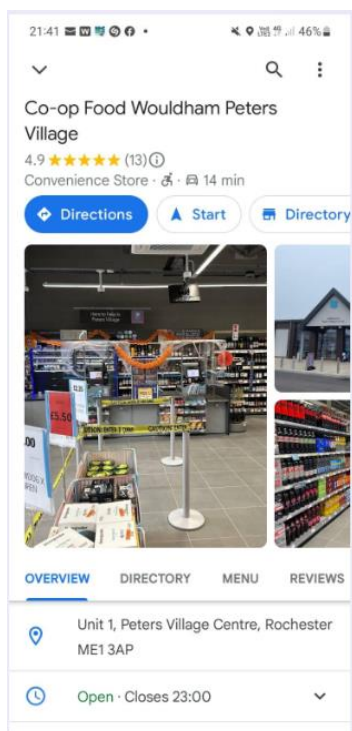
21:41 46%

Co-op Food Wouldham Peters Village

4.9 ★★★★★ (13)

Convenience Store · 14 min

Directions

Start

Directory

£5.50

OVERVIEW

DIRECTORY

MENU

REVIEWS

Unit 1, Peters Village Centre, Rochester ME1 3AP

Open · Closes 23:00